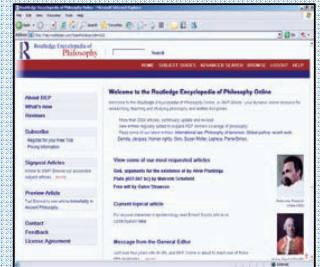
Routledge Encyclopedia of Philosophy

Search

HOME SUBJECT GUIDES ADVANCED SEARCH BROWSE ABOUT HELP

About REP
What's new
Reviews

Subscribe

Signed Articles

Preview Article

Contact
Feedback
License Agreement

Welcome to the Routledge Encyclopedia of Philosophy Online

View some of our most requested articles

God, arguments for the existence of by Alvin Plantinga
Plato (427-347 BC) by Malcolm Schofield
Free will by Galen Strawson

Current topical article

Message from the General Editor